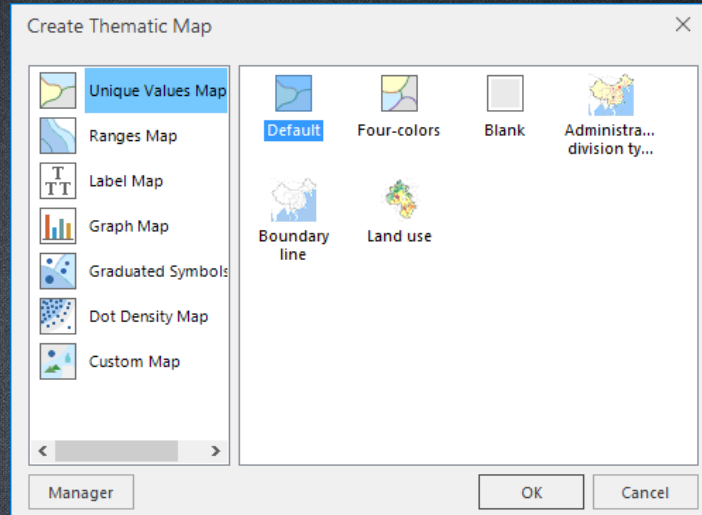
Create Thematic Map

Unique Values Map
Ranges Map
Label Map
Graph Map
Graduated Symbols
Dot Density Map
Custom Map

Default
Four-colors
Blank
Administra... division ty...
Boundary line
Land use

Manager
OK
Cancel